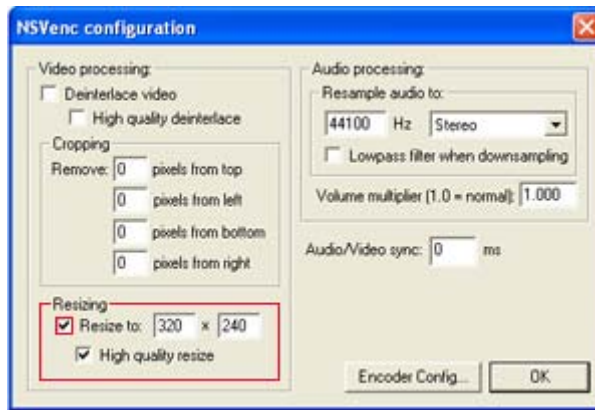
NSVenc configuration

Video processing:
Deinterlace video
High quality deinterlace
Cropping
Remove: 0 pixels from top
0 pixels from left
0 pixels from bottom
0 pixels from right
Resizing
Resize to: 320 x 240
High quality resize

Audio processing:
Resample audio to:
44100 Hz Stereo
Lowpass filter when downsampling
Volume multiplier (1.0 = normal): 1.000

Audio/Video sync: 0 ms

Encoder Config... OK